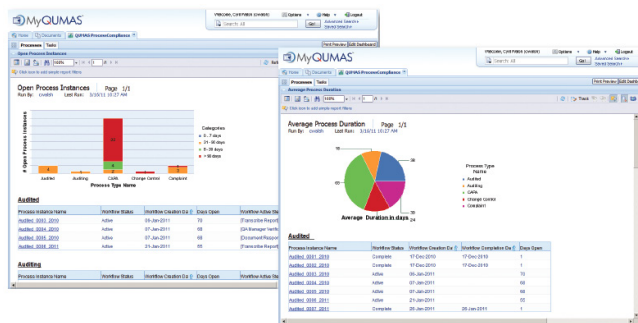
MyQUMAS

Welcome, Cyril Rebia (cwebb) | Options | Help | Logout

Search: All | Go | Advanced Search | Saved Search

Home | Documents | QUMAS ProcessCompliance

Processes | Tasks

Open Process Instances

Print Preview | Edit Dashboard

Click here to add simple report filters

Open Process Instances Page 1/1

Run By: cwebb Last Run: 3/10/11 10:27 AM

# Open Process Instances

Categories
0 - 7 days
21 - 30 days
8 - 20 days
> 30 days

Audited | Auditing | CAPA | Change Control | Complaint

Process Type Name

Audited

| Process Instance Name | Workflow Status | Workflow Creation Date | Days Open | Workflow Active Step |
|---|---|---|---|---|
| Audited_0003_2010 | Active | 09-Jan-2011 | 70 | [Transcribe Report] |
| Audited_0004_2010 | Active | 07-Jan-2011 | 62 | [QA Manager Verific] |
| Audited_0005_2010 | Active | 07-Jan-2011 | 66 | [Document Report] |
| Audited_0005_2011 | Active | 21-Jan-2011 | 55 | [Transcribe Report] |

Auditing

| Process Instance Name | Workflow Status | Workflow Creation Date | Days Open | Workflow Active Step |
|---|---|---|---|---|

MyQUMAS

Welcome, Cyril Rebia (cwebb) | Options | Help | Logout

Search: All | Go | Advanced Search | Saved Search

Home | Documents | QUMAS ProcessCompliance

Processes | Tasks

Average Process Duration

Print Preview | Edit Dashb

Click here to add simple report filters

Average Process Duration Page 1/1

Run By: cwebb Last Run: 3/10/11 10:27 AM

Process Type Name
Audited
Auditing
CAPA
Change Control
Complaint

Average Duration.in.days

Audited

| Process Instance Name | Workflow Status | Workflow Creation Date | Workflow Completion Date | Days Open |
|---|---|---|---|---|
| Audited_0001_2010 | Complete | 17-Dec-2010 | 17-Dec-2010 | 1 |
| Audited_0002_2010 | Complete | 17-Dec-2010 | 17-Dec-2010 | 1 |
| Audited_0003_2010 | Active | 09-Jan-2011 | | 70 |
| Audited_0004_2010 | Active | 07-Jan-2011 | | 62 |
| Audited_0005_2010 | Active | 07-Jan-2011 | | 66 |
| Audited_0005_2011 | Active | 21-Jan-2011 | | 55 |
| Audited_0007_2011 | Complete | 21-Jan-2011 | 28-Jan-2011 | 1 |